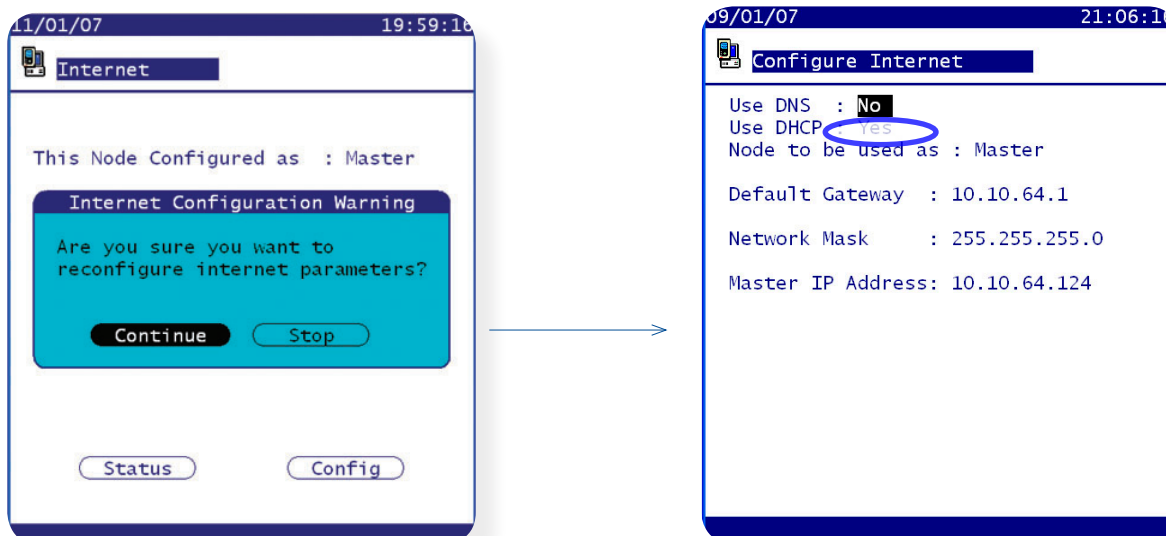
11/01/07 19:59:16

Internet

This Node Configured as : Master

Internet Configuration Warning

Are you sure you want to reconfigure internet parameters?

Continue Stop

Status Config

09/01/07 21:06:16

Configure Internet

Use DNS : No
Use DHCP : Yes
Node to be used as : Master

Default Gateway : 10.10.64.1

Network Mask : 255.255.255.0

Master IP Address: 10.10.64.124